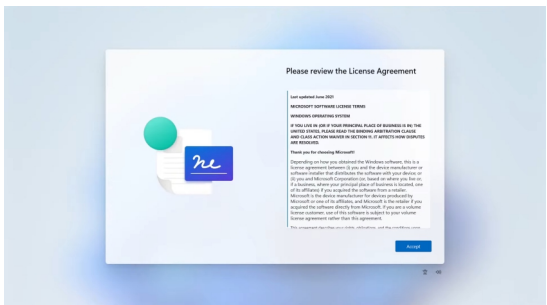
Please review the License Agreement

Last updated June 2021

MICROSOFT SOFTWARE LICENSE TERMS

WINDOWS OPERATING SYSTEM

IF YOU LIVE IN (OR IF YOUR PRINCIPAL PLACE OF BUSINESS IS IN) THE UNITED STATES, PLEASE READ THE BINDING ARBITRATION CLAUSE AND CLASS ACTION WAIVER IN SECTION 11. IT AFFECTS HOW DISPUTES ARE RESOLVED.

Thank you for choosing Microsoft!

Depending on how you obtained the Windows software, this is a license agreement between (i) you and the device manufacturer or software installer that distributes the software with your device; or (ii) you and Microsoft Corporation (or, based on where you live or, if a business, where your principal place of business is located, one of its affiliates) if you acquired the software from a retailer. Microsoft is the device manufacturer for devices produced by Microsoft or one of its affiliates, and Microsoft is the retailer if you acquired the software directly from Microsoft. If you are a volume license customer, use of this software is subject to your volume license agreement rather than this agreement.

This agreement describes your rights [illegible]

Accept